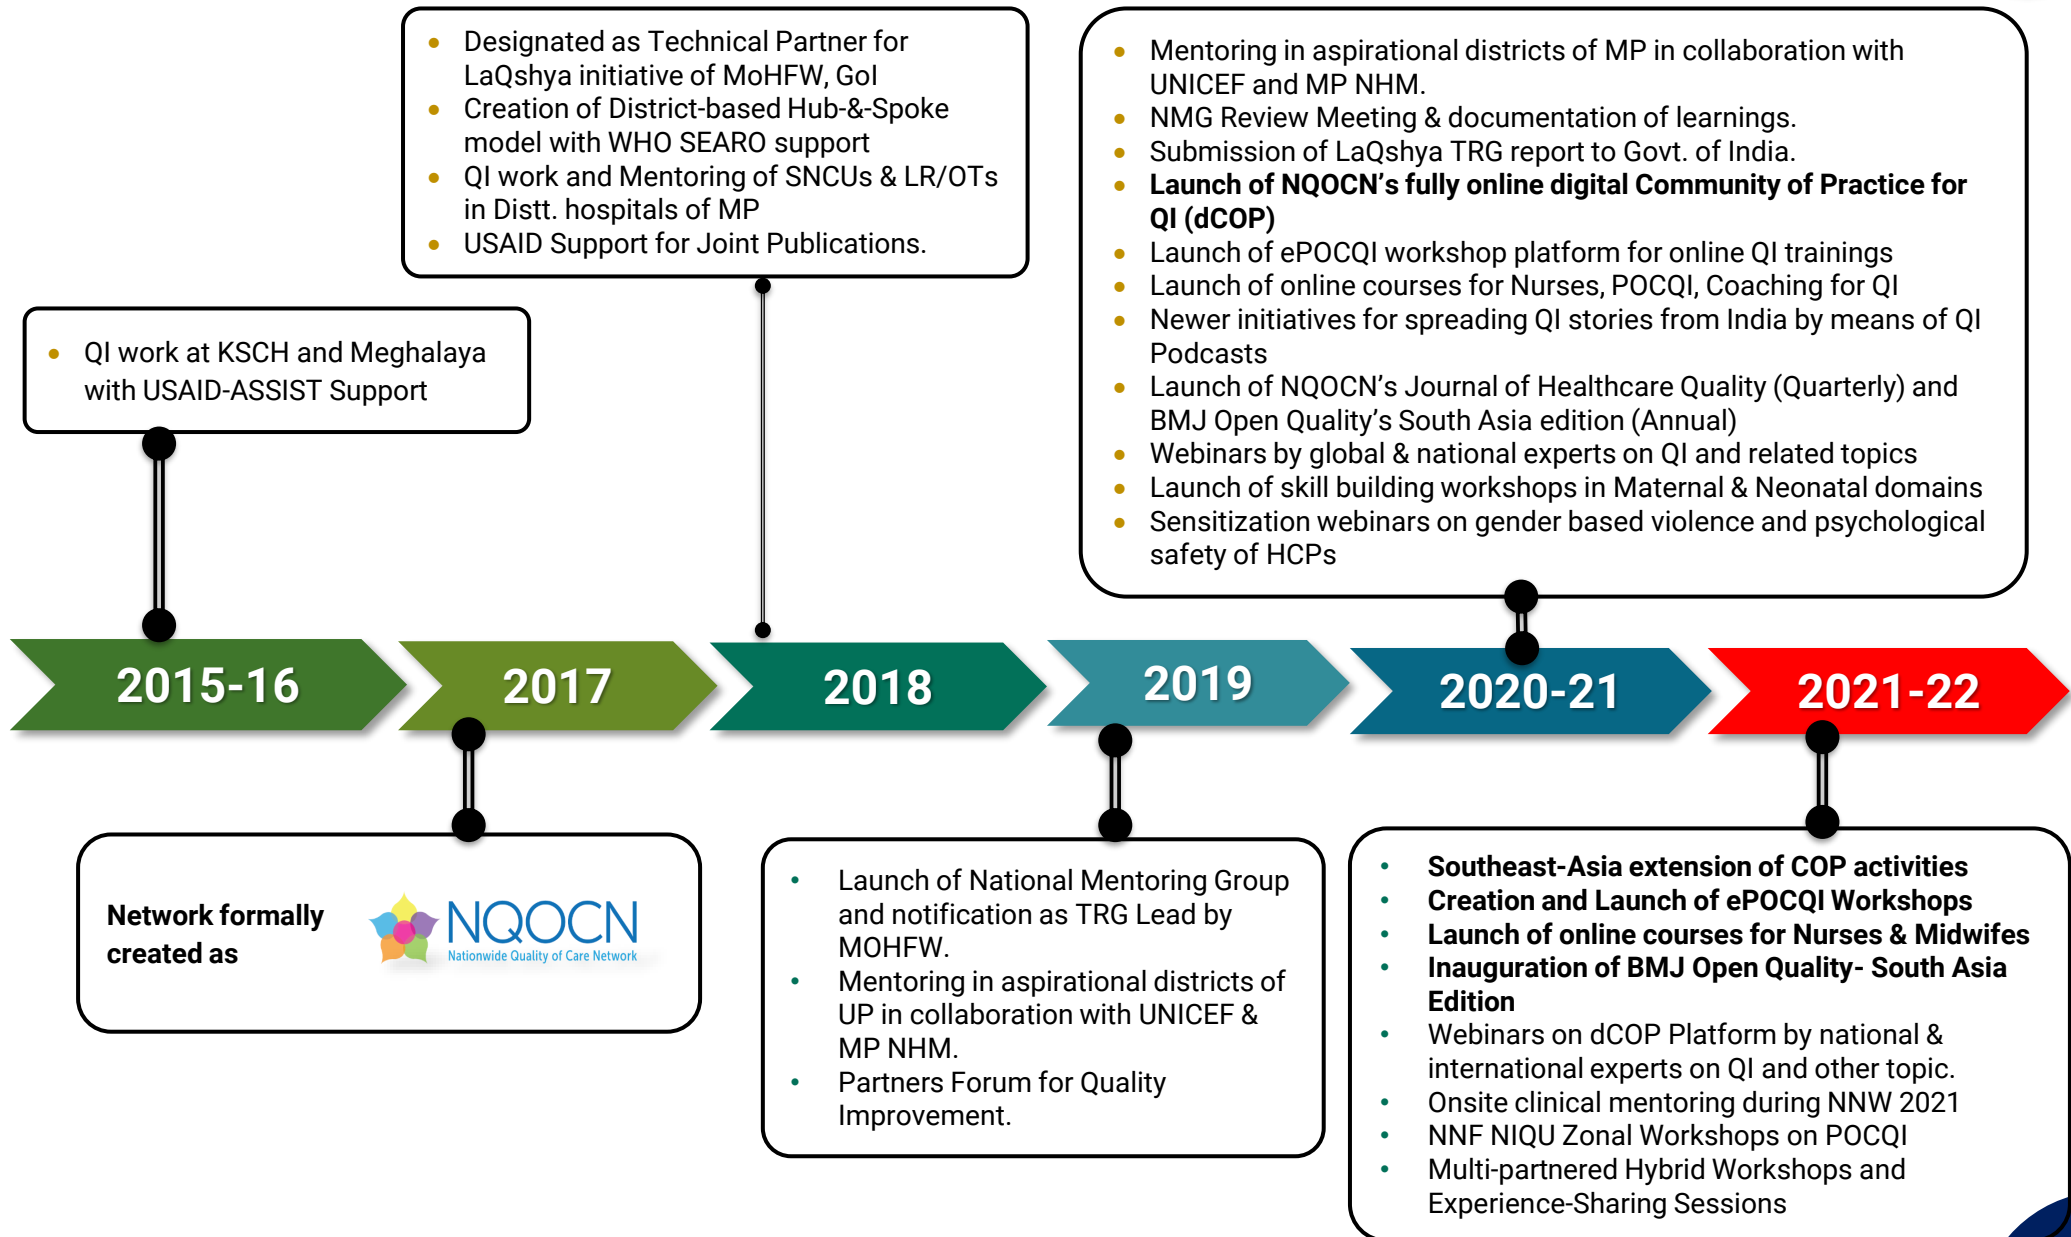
- Designated as Technical Partner for LaQshya initiative of MoHFW, GoI
- Creation of District-based Hub-&-Spoke model with WHO SEARO support
- QI work and Mentoring of SNCUs & LR/OTs in Distt. hospitals of MP
- USAID Support for Joint Publications.

- Mentoring in aspirational districts of MP in collaboration with UNICEF and MP NHM.
- NMG Review Meeting & documentation of learnings.
- Submission of LaQshya TRG report to Govt. of India.
- **Launch of NQOCN's fully online digital Community of Practice for QI (dCOP)**
- Launch of ePOCQI workshop platform for online QI trainings
- Launch of online courses for Nurses, POCQI, Coaching for QI
- Newer initiatives for spreading QI stories from India by means of QI Podcasts
- Launch of NQOCN's Journal of Healthcare Quality (Quarterly) and BMJ Open Quality's South Asia edition (Annual)
- Webinars by global & national experts on QI and related topics
- Launch of skill building workshops in Maternal & Neonatal domains
- Sensitization webinars on gender based violence and psychological safety of HCPs

- QI work at KSCH and Meghalaya with USAID-ASSIST Support

2015-16
2017
2018
2019
2020-21
2021-22

**Network formally created as**
NQOCN
Nationwide Quality of Care Network

- Launch of National Mentoring Group and notification as TRG Lead by MOHFW.
- Mentoring in aspirational districts of UP in collaboration with UNICEF & MP NHM.
- Partners Forum for Quality Improvement.

- **Southeast-Asia extension of COP activities**
- **Creation and Launch of ePOCQI Workshops**
- **Launch of online courses for Nurses & Midwifes**
- **Inauguration of BMJ Open Quality- South Asia Edition**
- Webinars on dCOP Platform by national & international experts on QI and other topic.
- Onsite clinical mentoring during NNW 2021
- NNF NIQU Zonal Workshops on POCQI
- Multi-partnered Hybrid Workshops and Experience-Sharing Sessions